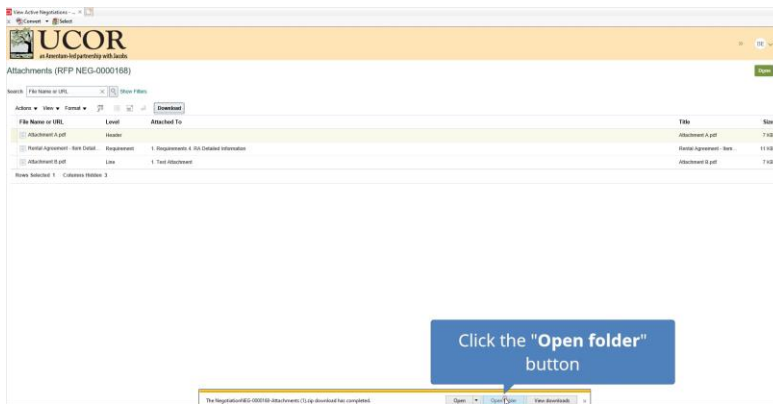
View Active Negotiations - ... ×

Convert ▾ Select

UCOR

an Amentum-led partnership with Jacobs

DE

Attachments (RFP NEG-0000168)

Open

Search File Name or URL × Show Filters

Actions ▾ View ▾ Format ▾ Download

| File Name or URL | Level | Attached To | Title | Size |
|---|---|---|---|---|
| Attachment A.pdf | Header | | Attachment A.pdf | 7 KB |
| Rental Agreement - Item Detail... | Requirement | 1. Requirements 4. RA Detailed Information | Rental Agreement - Item ... | 11 KB |
| Attachment B.pdf | Line | 1. Test Attachment | Attachment B.pdf | 7 KB |

Rows Selected 1 Columns Hidden 3

Click the "**Open folder**" button

The NegotiationNEG-0000168-Attachments (1).zip download has completed.

Open ▾ Open folder View downloads ×